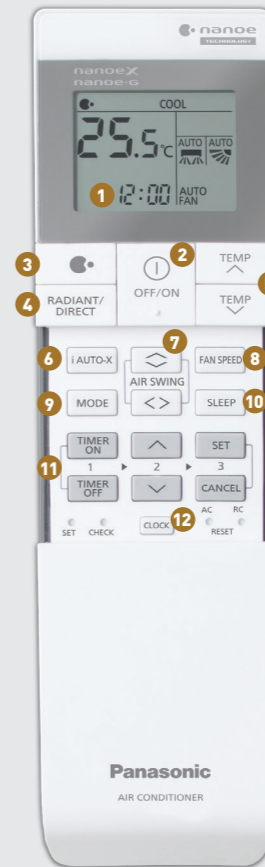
nanoe TECHNOLOGY

nanoeX
nanoe-G

COOL

25.5°C AUTO AUTO

1 12:00 AUTO FAN

3

2

TEMP

4 RADIANT/ DIRECT

OFF/ON

TEMP

6 i AUTO-X

7

AIR SWING

FAN SPEED 8

9 MODE

SLEEP 10

TIMER ON

SET

11

1 ▸ 2 ▸ 3

TIMER OFF

CANCEL

AC RC

SET CHECK

CLOCK 12

RESET

Panasonic

AIR CONDITIONER